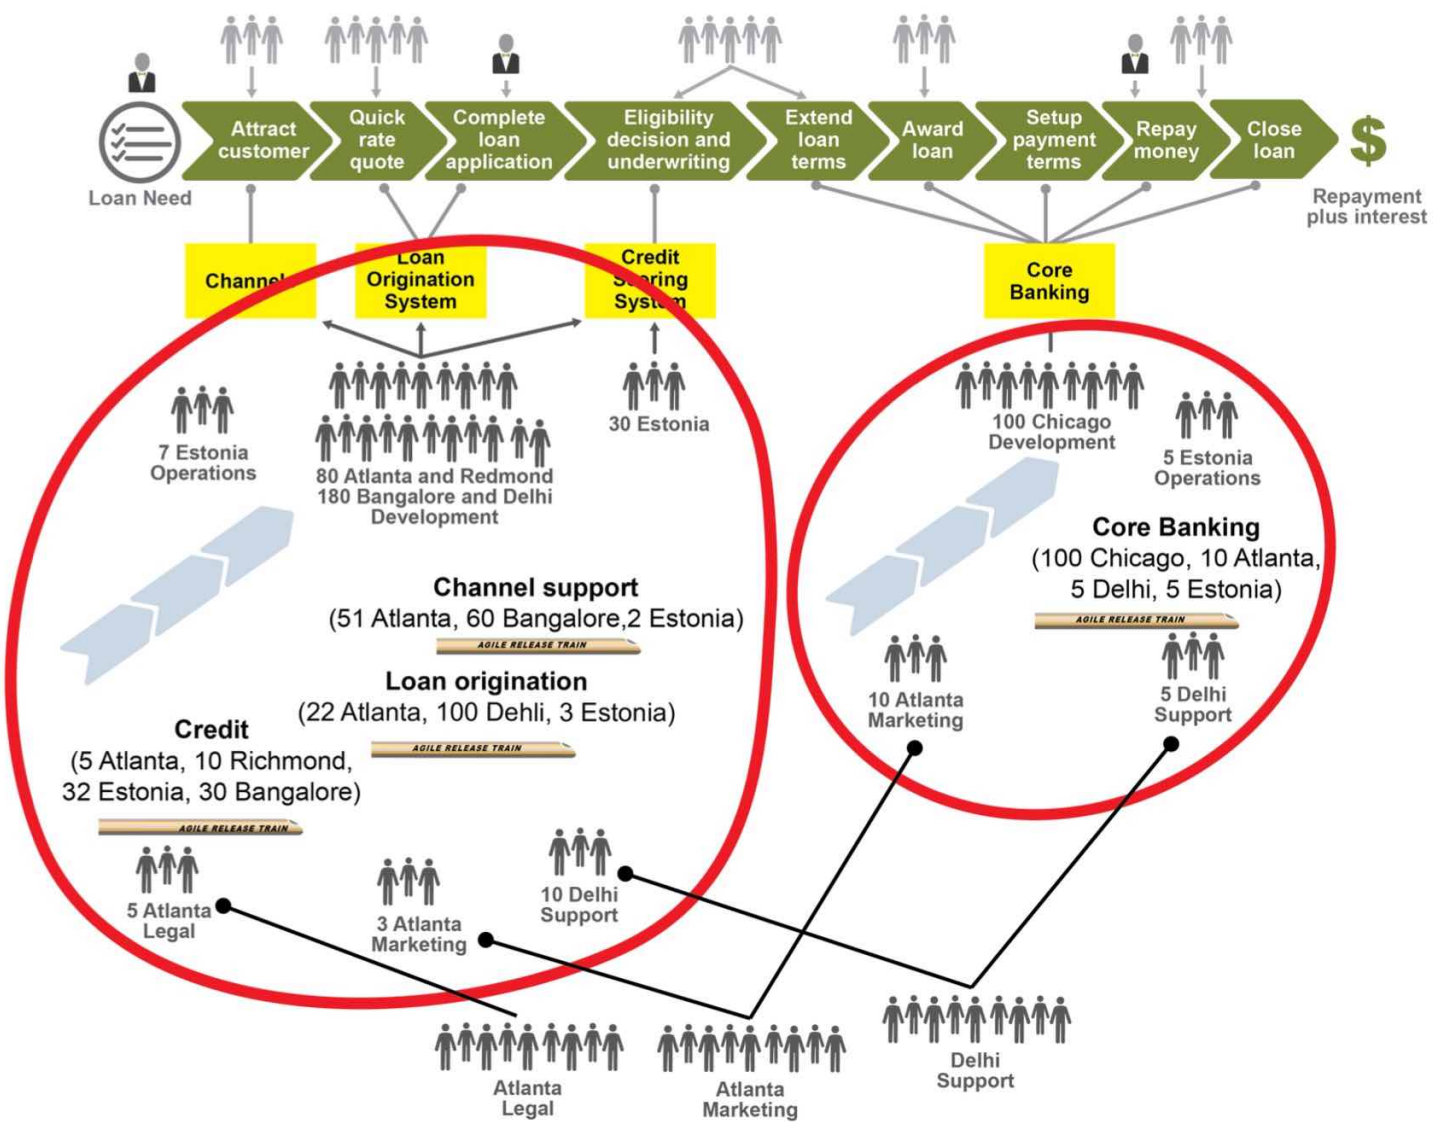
Loan Need

Attract customer

Quick rate quote

Complete loan application

Eligibility decision and underwriting

Extend loan terms

Award loan

Setup payment terms

Repay money

Close loan

$

Repayment plus interest

Channel

Loan Origination System

Credit Scoring System

Core Banking

7 Estonia Operations

80 Atlanta and Redmond
180 Bangalore and Delhi
Development

30 Estonia

100 Chicago Development

5 Estonia Operations

Core Banking
(100 Chicago, 10 Atlanta, 5 Delhi, 5 Estonia)

AGILE RELEASE TRAIN

Channel support
(51 Atlanta, 60 Bangalore,2 Estonia)

AGILE RELEASE TRAIN

Loan origination
(22 Atlanta, 100 Dehli, 3 Estonia)

AGILE RELEASE TRAIN

Credit
(5 Atlanta, 10 Richmond, 32 Estonia, 30 Bangalore)

AGILE RELEASE TRAIN

10 Atlanta Marketing

5 Delhi Support

5 Atlanta Legal

3 Atlanta Marketing

10 Delhi Support

Atlanta Legal

Atlanta Marketing

Delhi Support